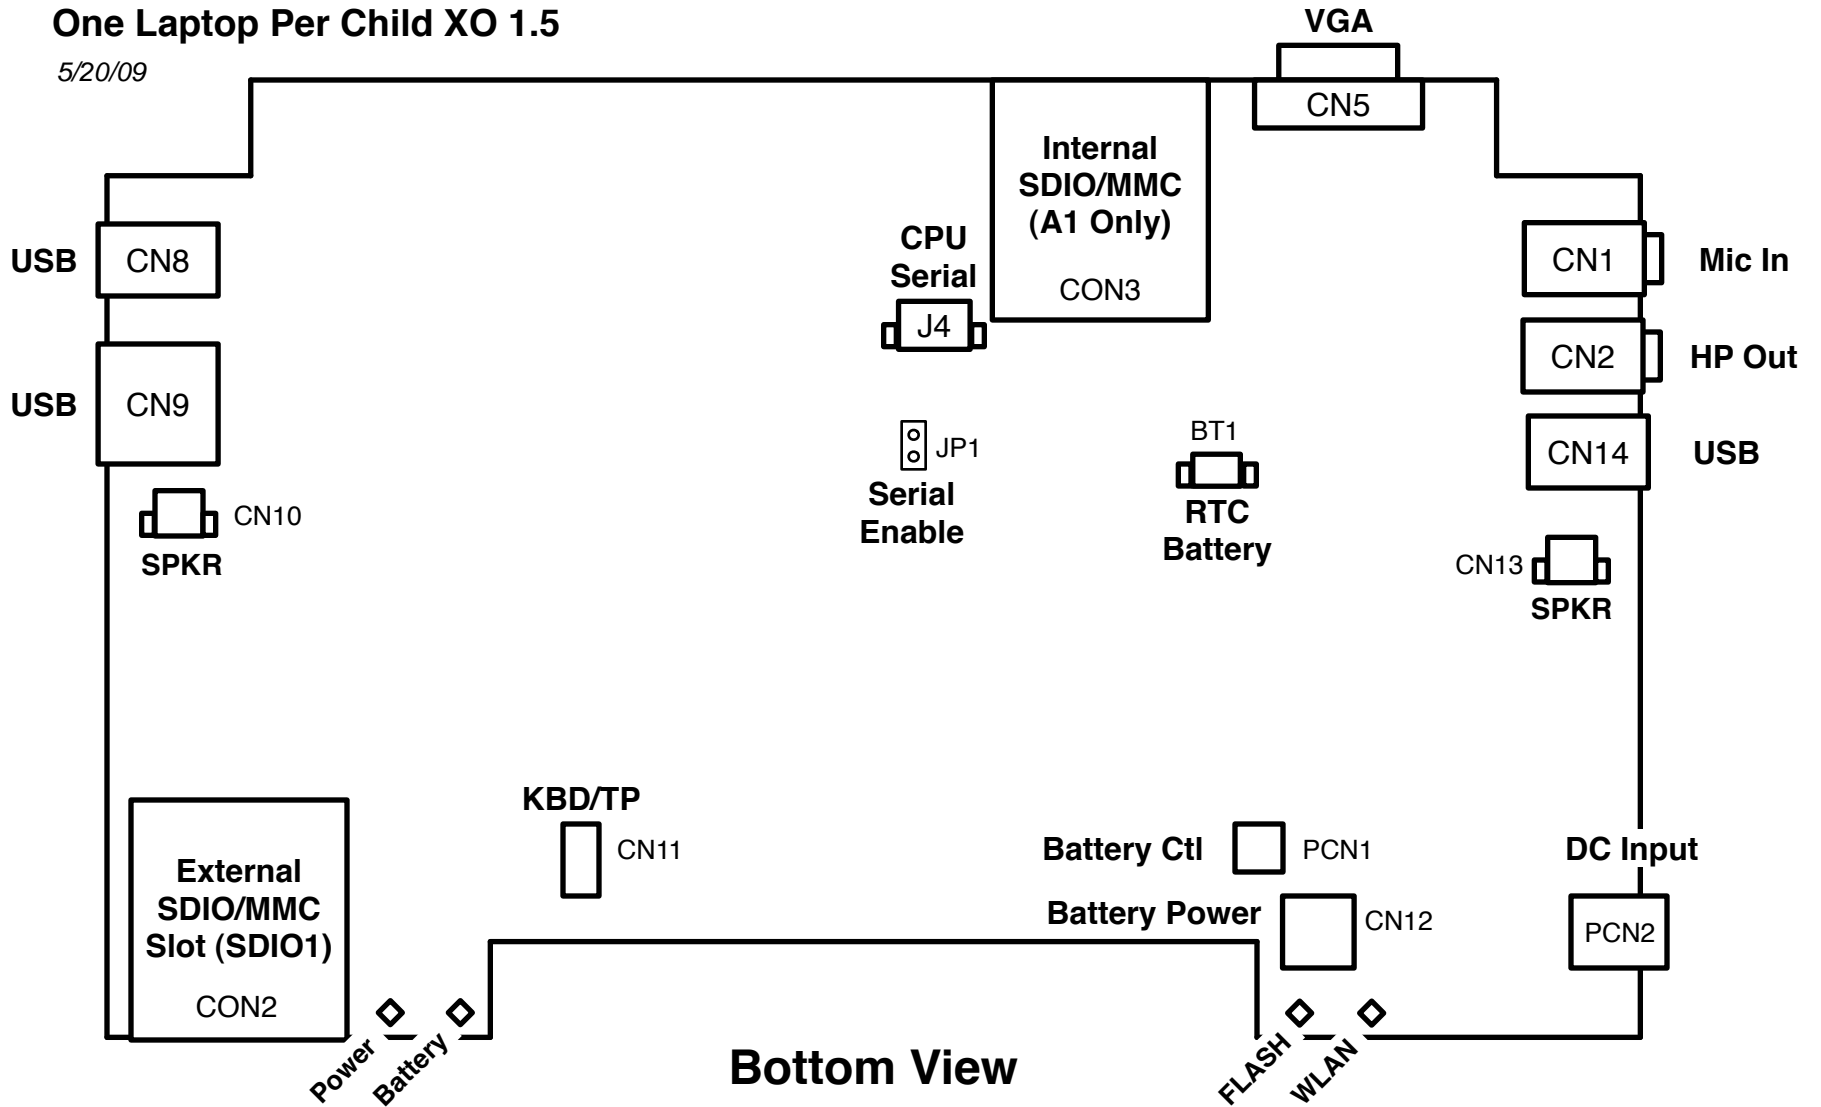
One Laptop Per Child XO 1.5
5/20/09

VGA
CN5

Internal SDIO/MMC (A1 Only)
CON3

CPU Serial
J4

USB
CN8

USB
CN9

CN1
Mic In

CN2
HP Out

CN14
USB

JP1
Serial Enable

BT1
RTC Battery

CN10
SPKR

CN13
SPKR

KBD/TP
CN11

Battery Ctl
PCN1

DC Input

Battery Power
CN12

PCN2

External SDIO/MMC Slot (SDIO1)
CON2

Power
Battery

Bottom View

FLASH
WLAN